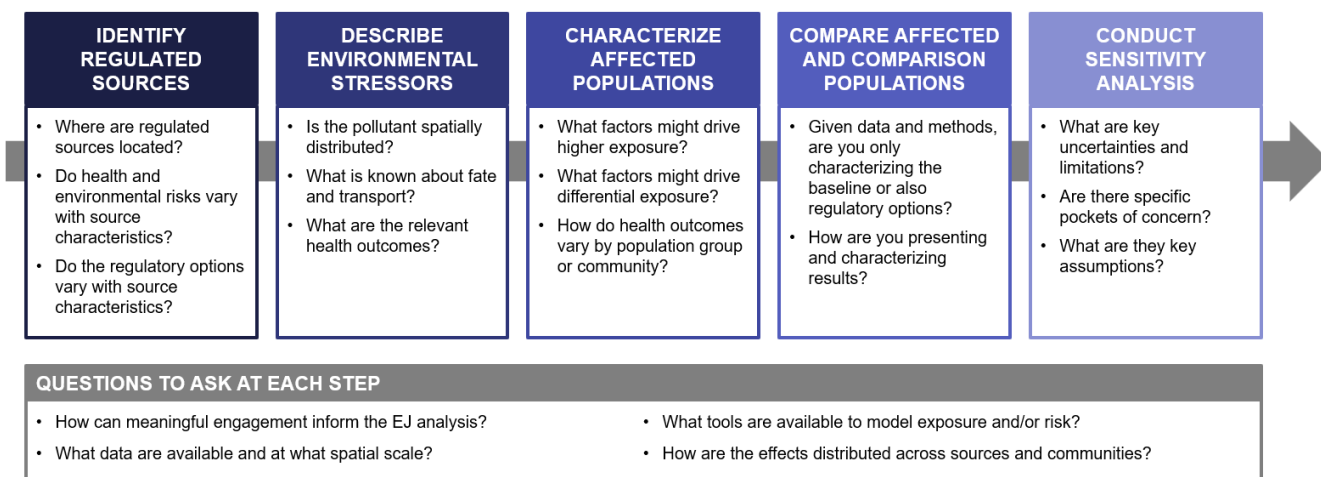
IDENTIFY REGULATED SOURCES

- Where are regulated sources located?
- Do health and environmental risks vary with source characteristics?
- Do the regulatory options vary with source characteristics?

DESCRIBE ENVIRONMENTAL STRESSORS

- Is the pollutant spatially distributed?
- What is known about fate and transport?
- What are the relevant health outcomes?

CHARACTERIZE AFFECTED POPULATIONS

- What factors might drive higher exposure?
- What factors might drive differential exposure?
- How do health outcomes vary by population group or community?

COMPARE AFFECTED AND COMPARISON POPULATIONS

- Given data and methods, are you only characterizing the baseline or also regulatory options?
- How are you presenting and characterizing results?

CONDUCT SENSITIVITY ANALYSIS

- What are key uncertainties and limitations?
- Are there specific pockets of concern?
- What are they key assumptions?

QUESTIONS TO ASK AT EACH STEP

- How can meaningful engagement inform the EJ analysis?
- What data are available and at what spatial scale?

- What tools are available to model exposure and/or risk?
- How are the effects distributed across sources and communities?